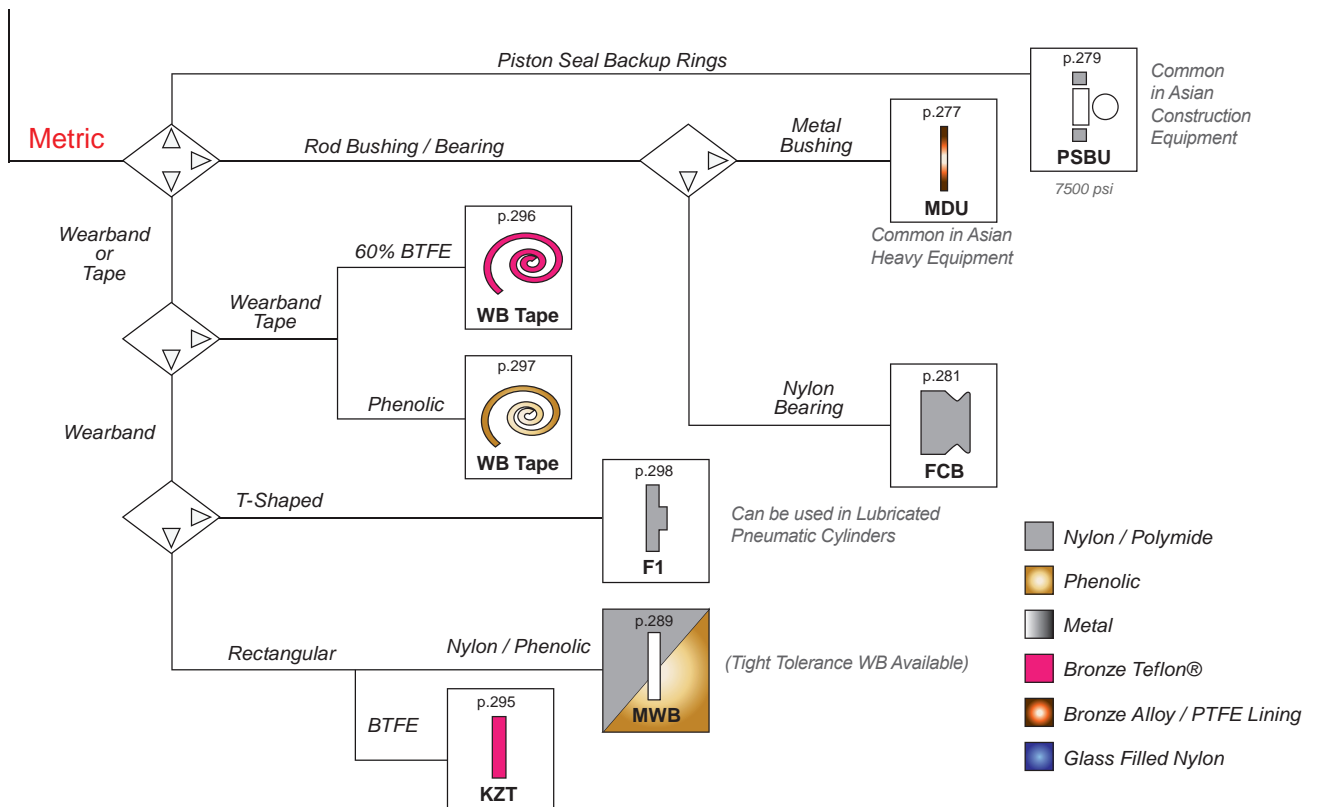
Metric

Piston Seal Backup Rings

p.279
PSBU
Common in Asian Construction Equipment
7500 psi

Rod Bushing / Bearing

Metal Bushing

p.277
MDU
Common in Asian Heavy Equipment

Wearband or Tape

Wearband Tape

60% BTFE

p.296
WB Tape

Phenolic

p.297
WB Tape

Nylon Bearing

p.281
FCB

Wearband

T-Shaped

p.298
F1
Can be used in Lubricated Pneumatic Cylinders

Rectangular

Nylon / Phenolic

p.289
MWB
(Tight Tolerance WB Available)

BTFE

p.295
KZT

Nylon / Polymide
Phenolic
Metal
Bronze Teflon®
Bronze Alloy / PTFE Lining
Glass Filled Nylon